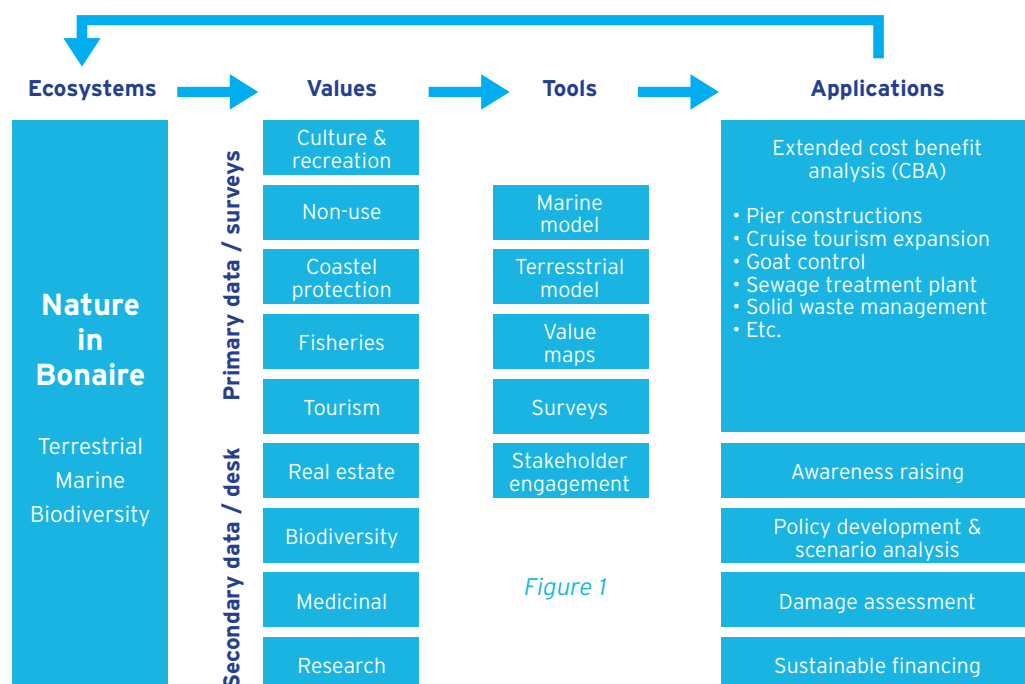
Ecosystems

Values

Tools

Applications

Nature in Bonaire

Terrestrial
Marine
Biodiversity

Primary data / surveys

Secondary data / desk

Culture & recreation

Non-use

Coastel protection

Fisheries

Tourism

Real estate

Biodiversity

Medicinal

Research

Marine model

Terresstrial model

Value maps

Surveys

Stakeholder engagement

Figure 1

Extended cost benefit analysis (CBA)

• Pier constructions
• Cruise tourism expansion
• Goat control
• Sewage treatment plant
• Solid waste management
• Etc.

Awareness raising

Policy development & scenario analysis

Damage assessment

Sustainable financing